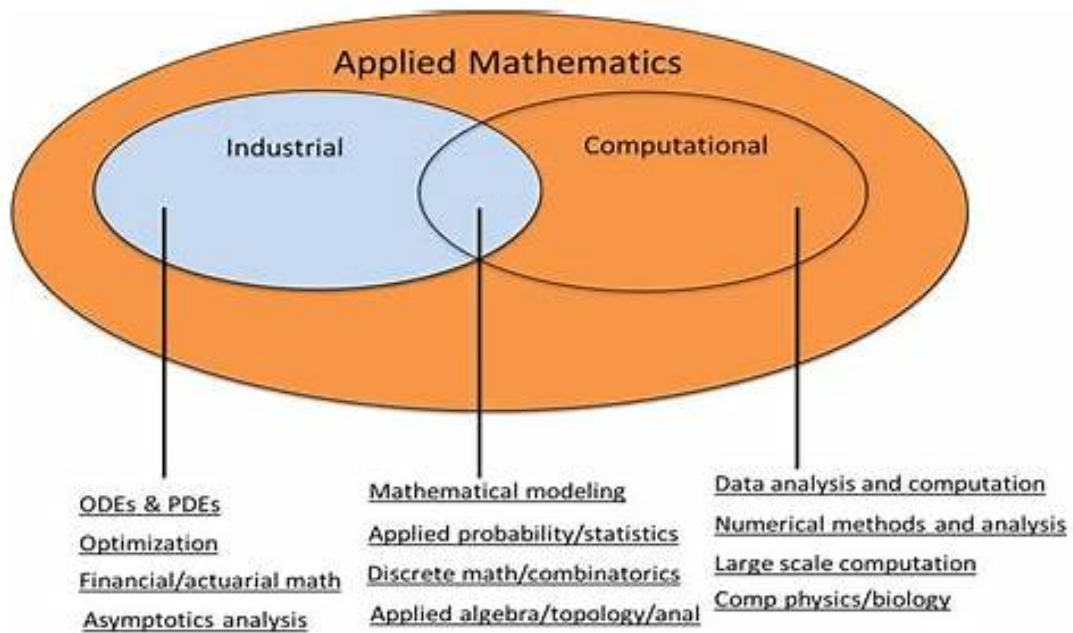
Applied Mathematics

Industrial

Computational

ODEs & PDEs
Optimization
Financial/actuarial math
Asymptotics analysis

Mathematical modeling
Applied probability/statistics
Discrete math/combinatorics
Applied algebra/topology/anal

Data analysis and computation
Numerical methods and analysis
Large scale computation
Comp physics/biology